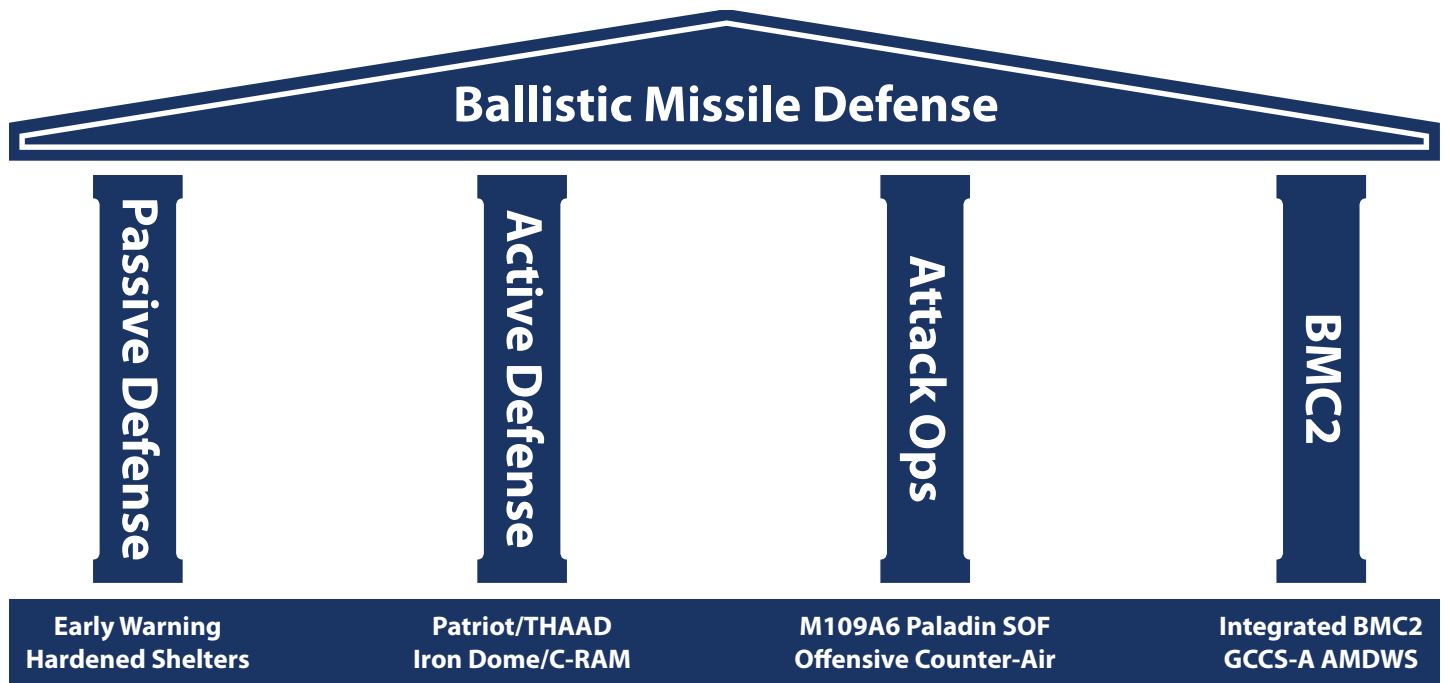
Ballistic Missile Defense

Passive Defense

Active Defense

Attack Ops

BMC2

Early Warning
Hardened Shelters

Patriot/THAAD
Iron Dome/C-RAM

M109A6 Paladin SOF
Offensive Counter-Air

Integrated BMC2
GCCS-A AMDWS